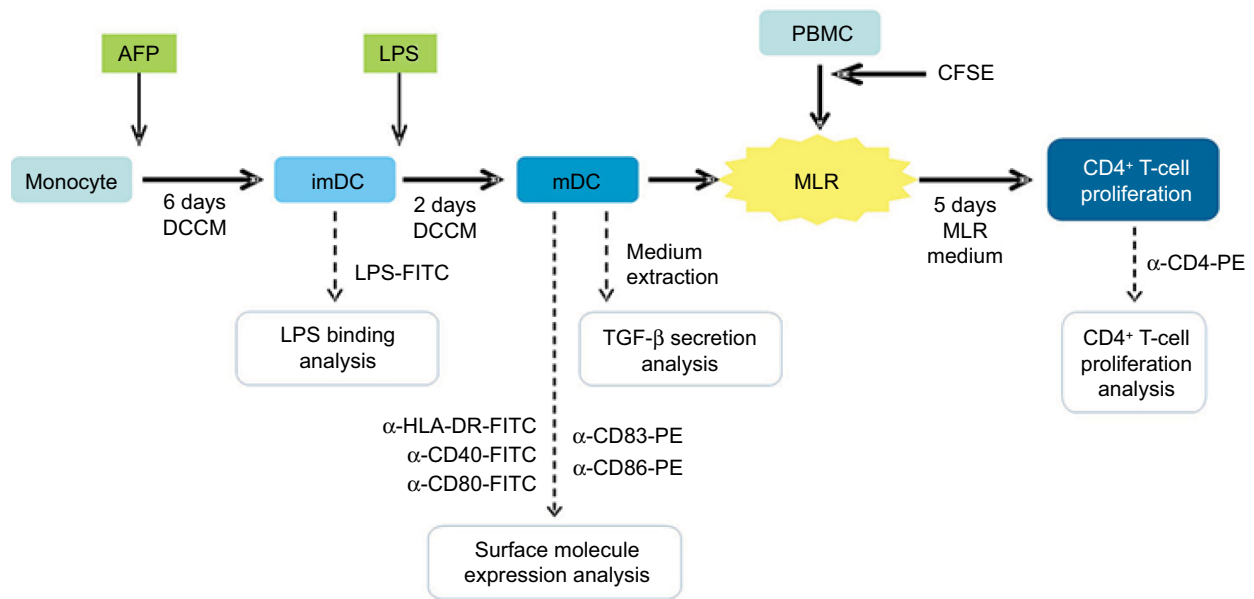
AFP

LPS

PBMC

CFSE

Monocyte

6 days DCCM

imDC

2 days DCCM

mDC

MLR

5 days MLR medium

$CD4^+$ T-cell proliferation

LPS-FITC

Medium extraction

$\alpha$-CD4-PE

LPS binding analysis

TGF-$\beta$ secretion analysis

$CD4^+$ T-cell proliferation analysis

$\alpha$-HLA-DR-FITC
$\alpha$-CD40-FITC
$\alpha$-CD80-FITC

$\alpha$-CD83-PE
$\alpha$-CD86-PE

Surface molecule expression analysis